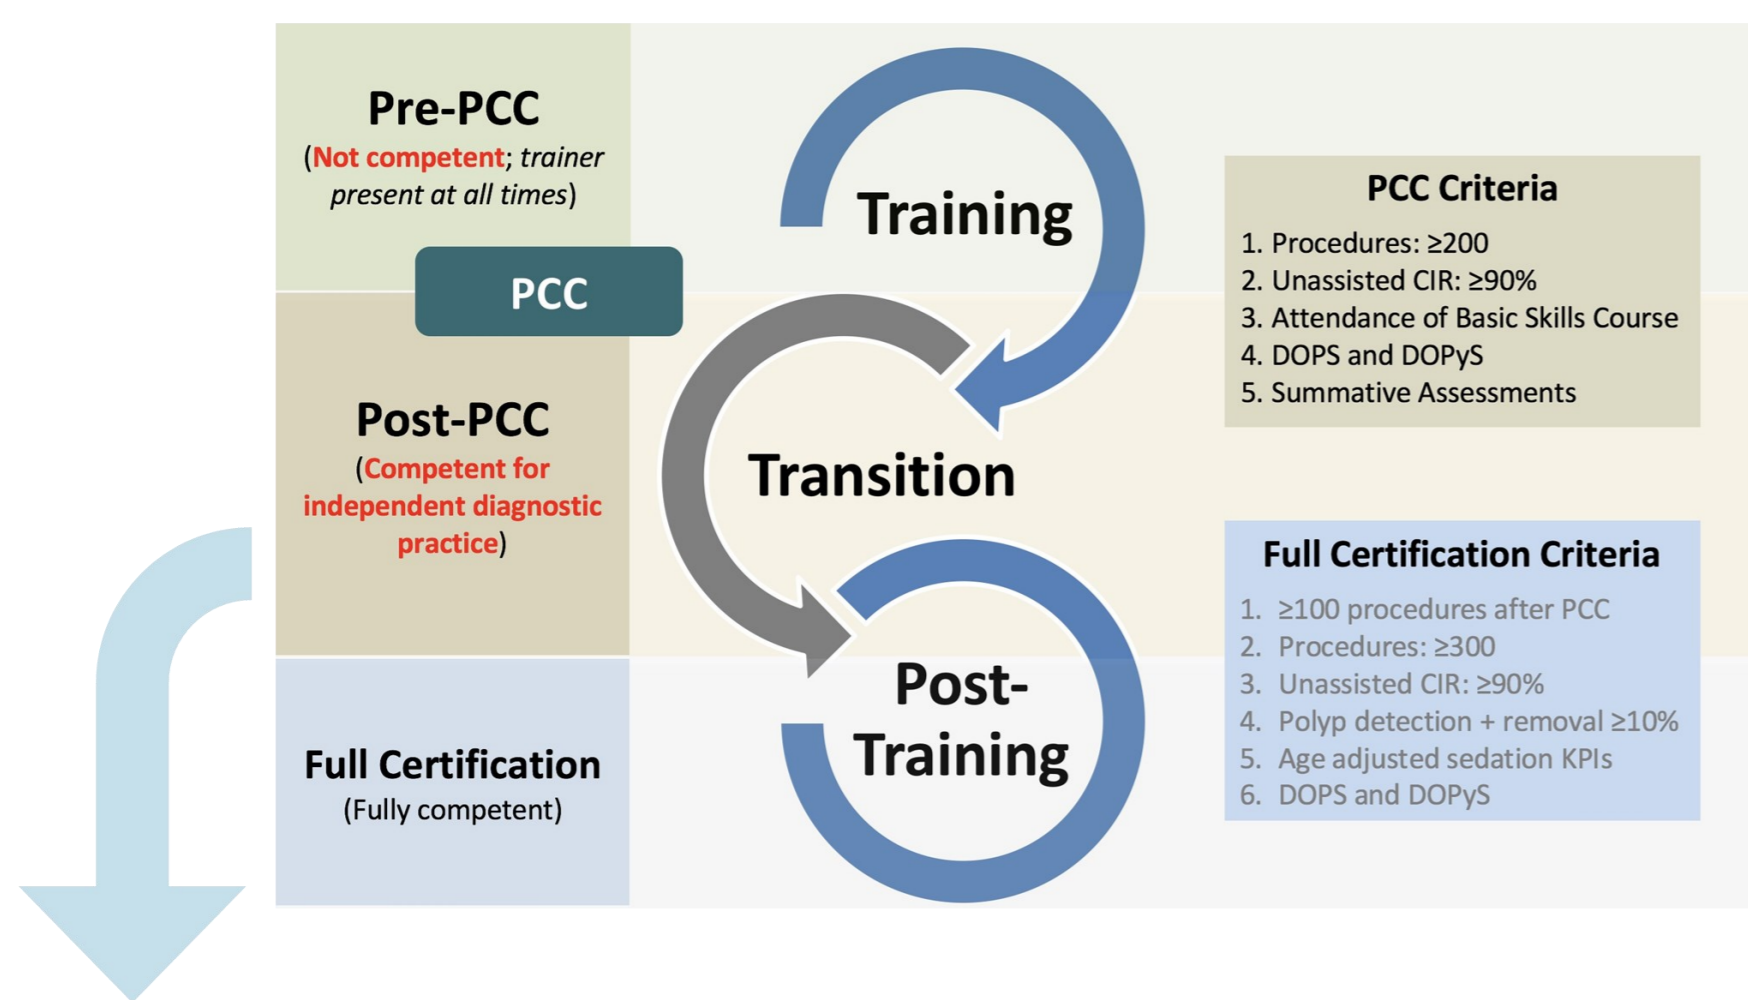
Pre-PCC
(Not competent; trainer present at all times)

PCC

Post-PCC
(Competent for independent diagnostic practice)

Full Certification
(Fully competent)

Training

Transition

Post-Training

PCC Criteria
1. Procedures: ≥200
2. Unassisted CIR: ≥90%
3. Attendance of Basic Skills Course
4. DOPS and DOPyS
5. Summative Assessments

Full Certification Criteria
1. ≥100 procedures after PCC
2. Procedures: ≥300
3. Unassisted CIR: ≥90%
4. Polyp detection + removal ≥10%
5. Age adjusted sedation KPIs
6. DOPS and DOPyS